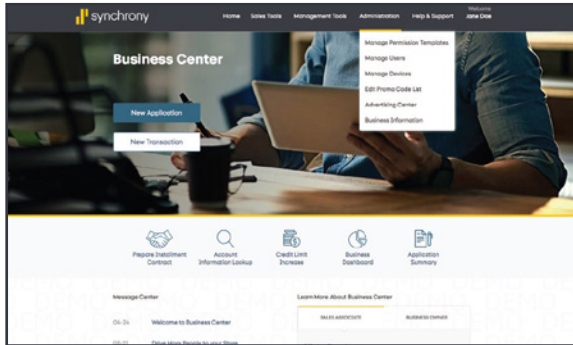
synchrony

Home Sales Tools Management Tools Administration Help & Support Welcome Jane Doe

Manage Permission Templates
Manage Users
Manage Devices
Edit Promo Code List
Advertising Center
Business Information

Business Center

New Application

New Transaction

Prepare Installment Contract

Account Information Lookup

Credit Limit Increase

Business Dashboard

Application Summary

DEMO DEMO DEMO DEMO DEMO DEMO DEMO DEMO

Message Center

06-24 Welcome to Business Center

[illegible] Drive More People to your Store

Learn More About Business Center

SALES ASSOCIATE

BUSINESS OWNER